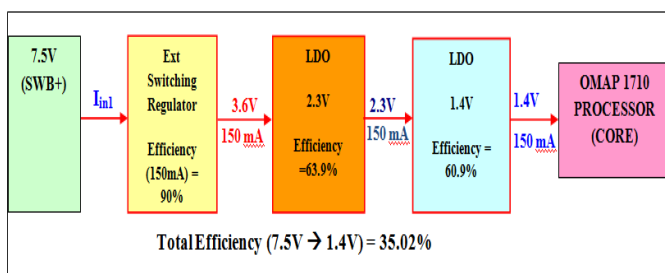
7.5V
(SWB+)

$I_{in1}$

Ext
Switching
Regulator

Efficiency
(150mA) =
90%

3.6V
150 mA

LDO

2.3V

Efficiency
=63.9%

2.3V
150 mA

LDO

1.4V

Efficiency =
60.9%

1.4V
150 mA

OMAP 1710
PROCESSOR
(CORE)

Total Efficiency (7.5V → 1.4V) = 35.02%